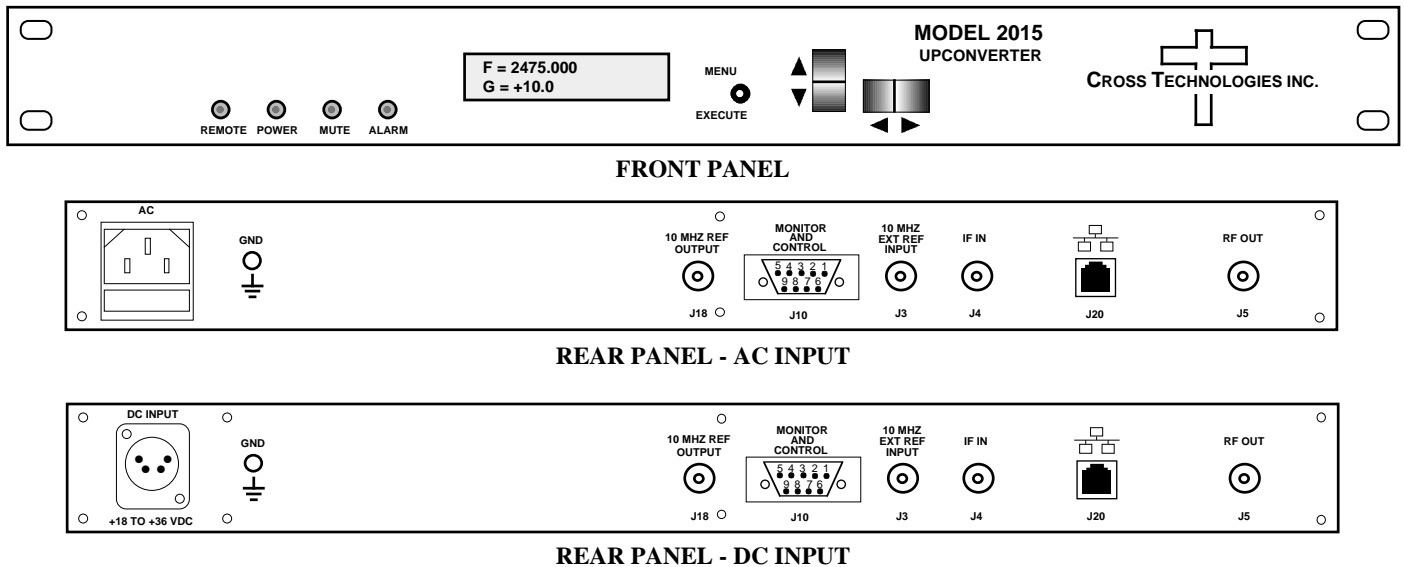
REMOTE POWER MUTE ALARM

F = 2475.000
G = +10.0

MENU
EXECUTE

MODEL 2015
UPCONVERTER

CROSS TECHNOLOGIES INC.

FRONT PANEL

AC

GND

10 MHZ REF OUTPUT
J18

MONITOR AND CONTROL
5 4 3 2 1
9 8 7 6
J10

10 MHZ EXT REF INPUT
J3

IF IN
J4

J20

RF OUT
J5

REAR PANEL - AC INPUT

DC INPUT
+18 TO +36 VDC

GND

10 MHZ REF OUTPUT
J18

MONITOR AND CONTROL
5 4 3 2 1
9 8 7 6
J10

10 MHZ EXT REF INPUT
J3

IF IN
J4

J20

RF OUT
J5

REAR PANEL - DC INPUT